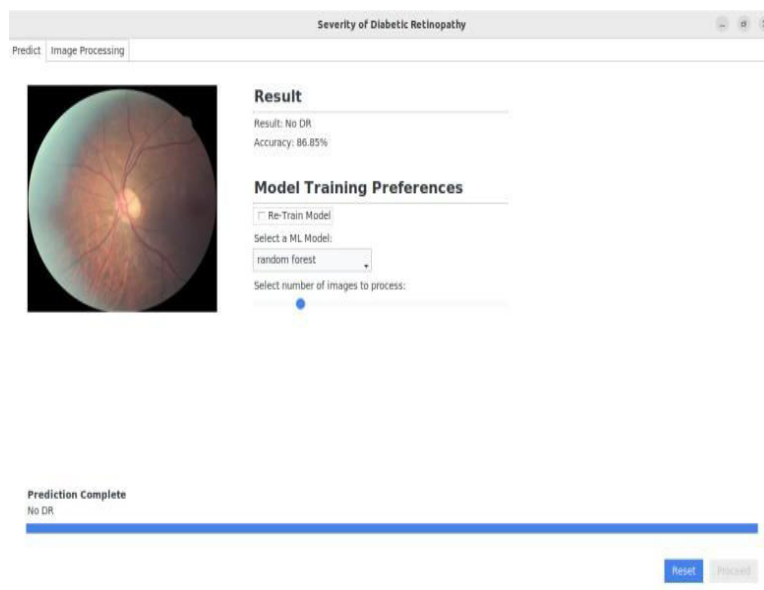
Severity of Diabetic Retinopathy

Predict
Image Processing

Result

Result: No DR
Accuracy: 86.85%

Model Training Preferences

Re-Train Model
Select a ML Model:
random forest
Select number of images to process:

Prediction Complete
No DR

Reset
Proceed